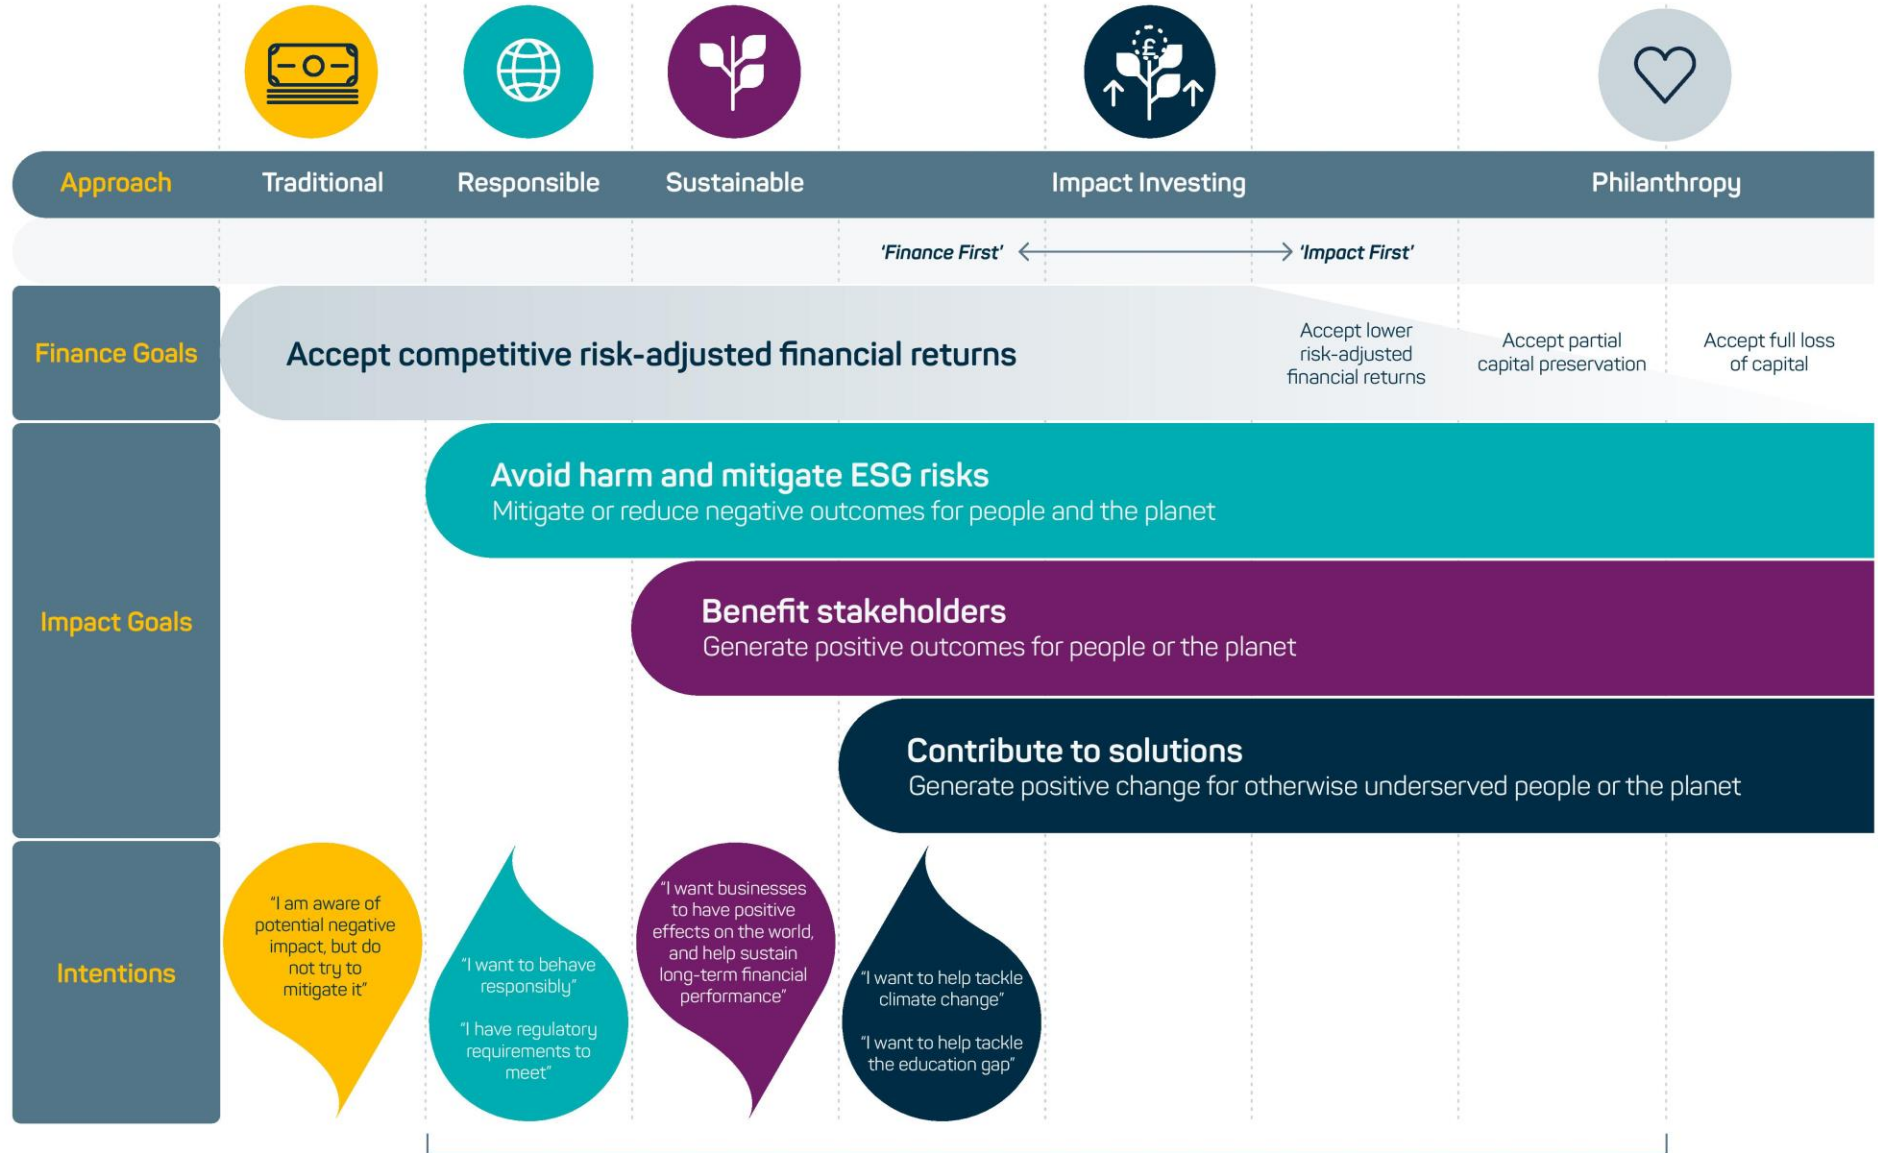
Approach | Traditional | Responsible | Sustainable | Impact Investing | Philanthropy

'Finance First' 'Impact First'

Finance Goals

Accept competitive risk-adjusted financial returns

Accept lower risk-adjusted financial returns

Accept partial capital preservation

Accept full loss of capital

Impact Goals

Avoid harm and mitigate ESG risks
Mitigate or reduce negative outcomes for people and the planet

Benefit stakeholders
Generate positive outcomes for people or the planet

Contribute to solutions
Generate positive change for otherwise underserved people or the planet

Intentions

"I am aware of potential negative impact, but do not try to mitigate it"

"I want to behave responsibly"

"I have regulatory requirements to meet"

"I want businesses to have positive effects on the world, and help sustain long-term financial performance"

"I want to help tackle climate change"

"I want to help tackle the education gap"